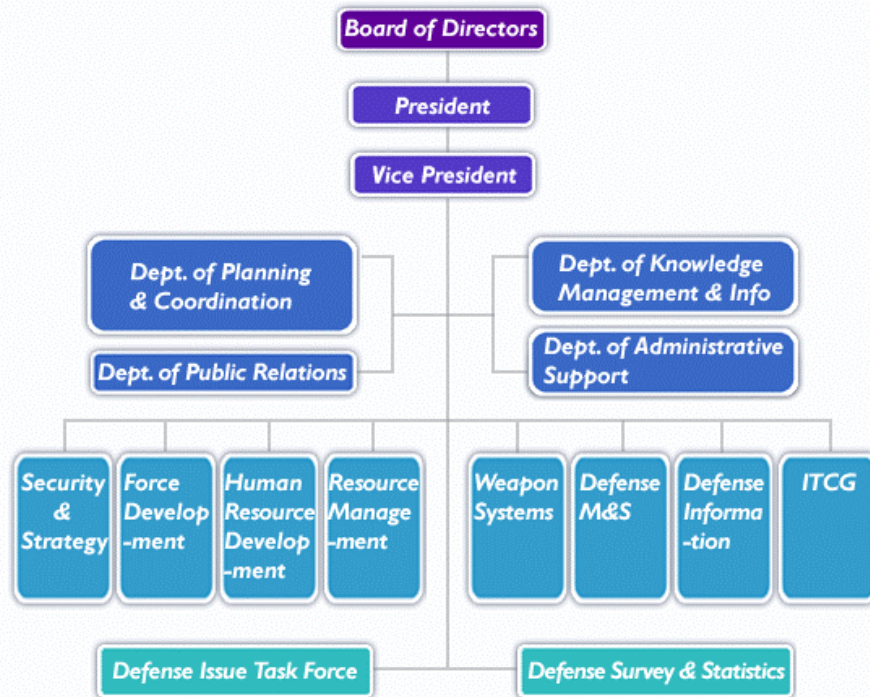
Board of Directors

President

Vice President

Dept. of Planning & Coordination

Dept. of Public Relations

Dept. of Knowledge Management & Info

Dept. of Administrative Support

Security & Strategy

Force Develop-ment

Human Resource Develop-ment

Resource Manage-ment

Weapon Systems

Defense M&S

Defense Informa-tion

ITCG

Defense Issue Task Force

Defense Survey & Statistics